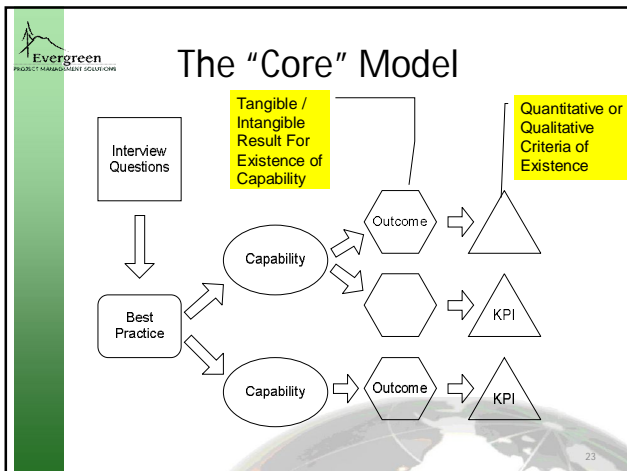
Evergreen
PROJECT MANAGEMENT SOLUTIONS

The “Core” Model

Tangible / Intangible Result For Existence of Capability

Quantitative or Qualitative Criteria of Existence

Interview Questions

Best Practice

Capability

Outcome

KPI

Capability

Outcome

KPI

23